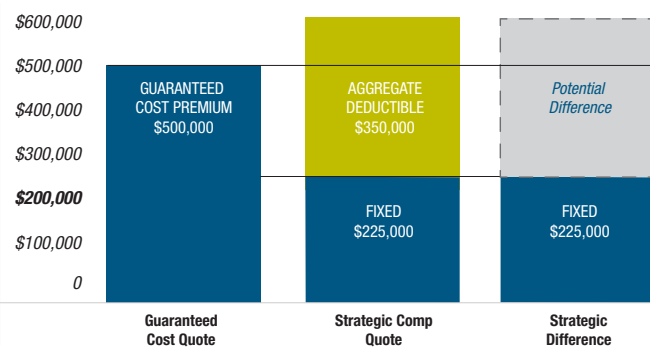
$600,000
$500,000
$400,000
$300,000
$200,000
$100,000
0

GUARANTEED COST PREMIUM $500,000

AGGREGATE DEDUCTIBLE $350,000

FIXED $225,000

Potential Difference

FIXED $225,000

Guaranteed Cost Quote

Strategic Comp Quote

Strategic Difference